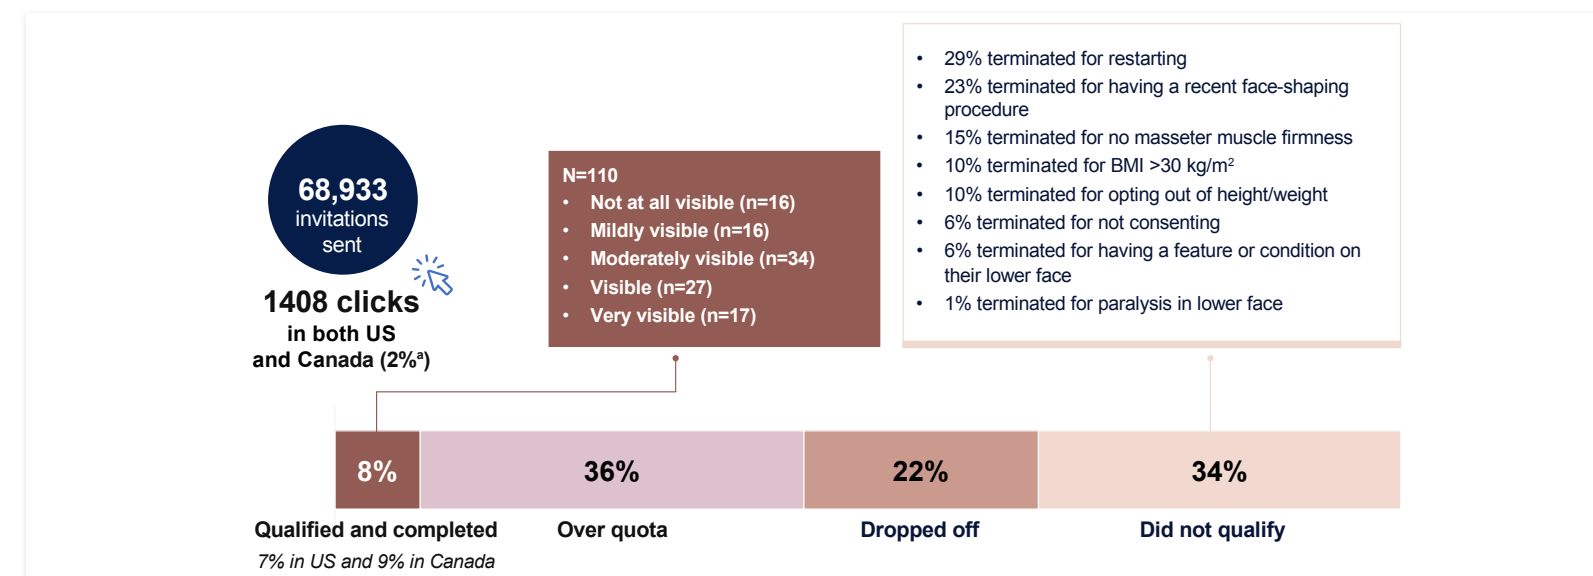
68,933
invitations
sent

1408 clicks
in both US
and Canada (2%$^a$)

N=110
• Not at all visible (n=16)
• Mildly visible (n=16)
• Moderately visible (n=34)
• Visible (n=27)
• Very visible (n=17)

• 29% terminated for restarting
• 23% terminated for having a recent face-shaping procedure
• 15% terminated for no masseter muscle firmness
• 10% terminated for BMI >30 kg/m$^2$
• 10% terminated for opting out of height/weight
• 6% terminated for not consenting
• 6% terminated for having a feature or condition on their lower face
• 1% terminated for paralysis in lower face

| 8% | 36% | 22% | 34% |
|---|---|---|---|

Qualified and completed
7% in US and 9% in Canada

Over quota

Dropped off

Did not qualify